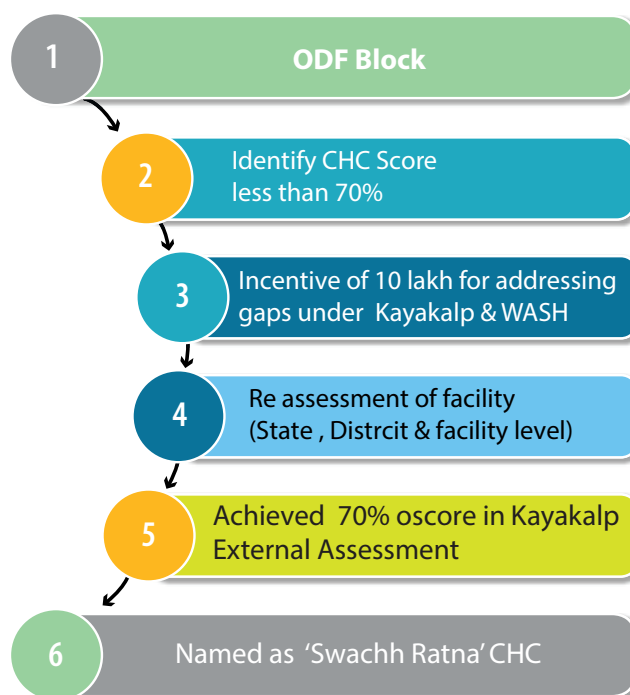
1

ODF Block

2

Identify CHC Score less than 70%

3

Incentive of 10 lakh for addressing gaps under Kayakalp & WASH

4

Re assessment of facility (State , Distrcit & facility level)

5

Achieved 70% oscore in Kayakalp External Assessment

6

Named as 'Swachh Ratna' CHC